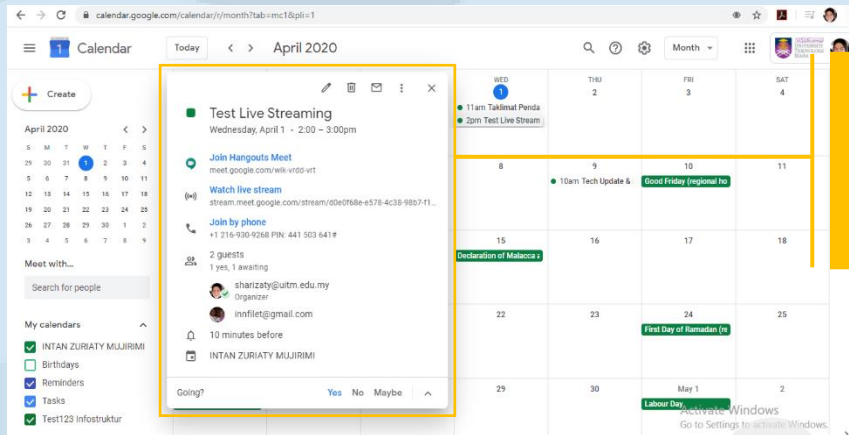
calendar.google.com/calendar/r/month?tab=mc1&pli=1

Calendar Today April 2020 Month

Create

April 2020

| S | M | T | W | T | F | S |
|---|---|---|---|---|---|---|
| 29 | 30 | 31 | 1 | 2 | 3 | 4 |
| 5 | 6 | 7 | 8 | 9 | 10 | 11 |
| 12 | 13 | 14 | 15 | 16 | 17 | 18 |
| 19 | 20 | 21 | 22 | 23 | 24 | 25 |
| 26 | 27 | 28 | 29 | 30 | 1 | 2 |
| 3 | 4 | 5 | 6 | 7 | 8 | 9 |

Meet with...

Search for people

My calendars

INTAN ZURIATY MUJIRIMI

Birthdays

Reminders

Tasks

Test123 Infostruktur

Test Live Streaming

Wednesday, April 1 · 2:00 – 3:00pm

Join Hangouts Meet

meet.google.com/wik-vrdd-vrt

Watch live stream

stream.meet.google.com/stream/d0e0f6e-e578-4c38-9b67-f1...

Join by phone

+1 216-930-9268 PIN: 441 503 641#

2 guests

1 yes, 1 awaiting

sharizaty@uitm.edu.my

Organizer

innfilet@gmail.com

10 minutes before

INTAN ZURIATY MUJIRIMI

Going? Yes No Maybe

WED 1
11am Taklimat Penda
2pm Test Live Stream

THU 2

FRI 3

SAT 4

8

9
10am Tech Update &

10
Good Friday (regional ho

11

15
Declaration of Malacca a

16

17

18

22

23

24
First Day of Ramadan (re

25

29

30

May 1
Labour Day

2

Activate Windows
Go to Settings to activate Windows.